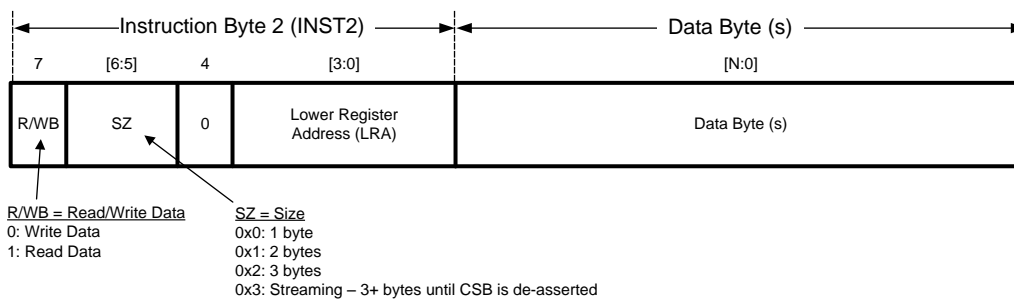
Instruction Byte 2 (INST2)

Data Byte (s)

| 7 | [6:5] | 4 | [3:0] | [N:0] |
|---|---|---|---|---|
| R/WB | SZ | 0 | Lower Register Address (LRA) | Data Byte (s) |

R/WB = Read/Write Data
0: Write Data
1: Read Data

SZ = Size
0x0: 1 byte
0x1: 2 bytes
0x2: 3 bytes
0x3: Streaming – 3+ bytes until CSB is de-asserted